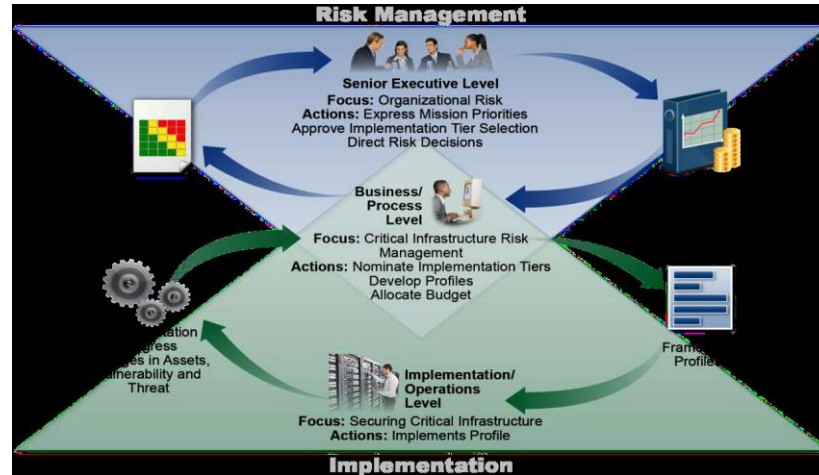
Risk Management

Senior Executive Level
Focus: Organizational Risk
Actions: Express Mission Priorities
Approve Implementation Tier Selection
Direct Risk Decisions

Business/ Process Level
Focus: Critical Infrastructure Risk Management
Actions: Nominate Implementation Tiers
Develop Profiles
Allocate Budget

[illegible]ation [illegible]gress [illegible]s in Assets, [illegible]nerability and Threat

Fram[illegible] Profile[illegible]

Implementation/ Operations Level
Focus: Securing Critical Infrastructure
Actions: Implements Profile

Implementation